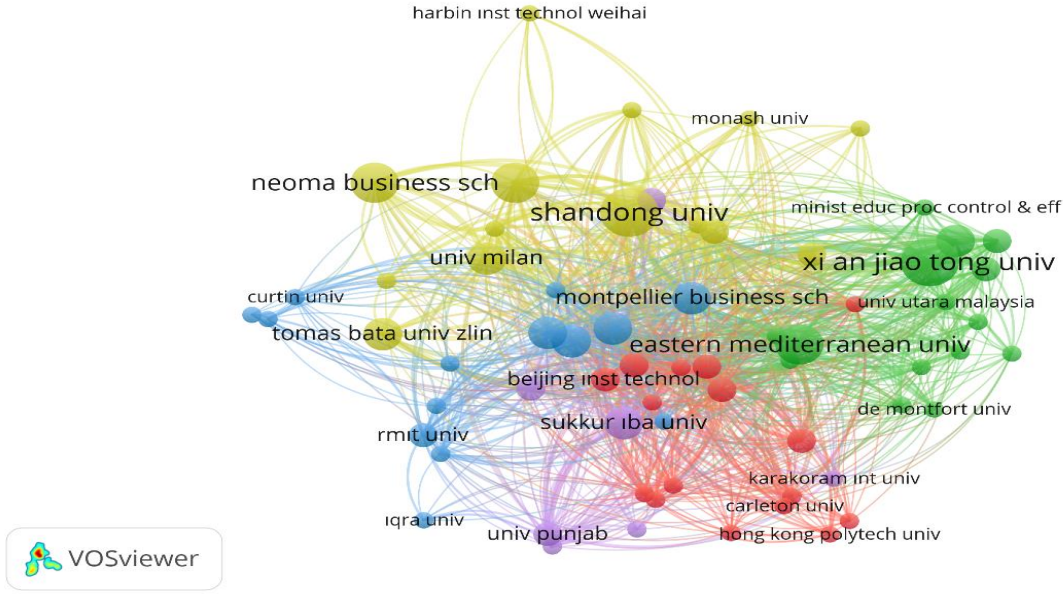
harbin inst technol weihai

monash univ

neoma business sch

shandong univ

minist educ proc control & eff

univ milan

xi an jiao tong univ

curtin univ

montpellier business sch

univ utara malaysia

tomas bata univ zlin

eastern mediterranean univ

beijing inst technol

de montfort univ

sukkur iba univ

rmit univ

karakoram int univ

carleton univ

iqra univ

univ punjab

hong kong polytech univ

VOSviewer